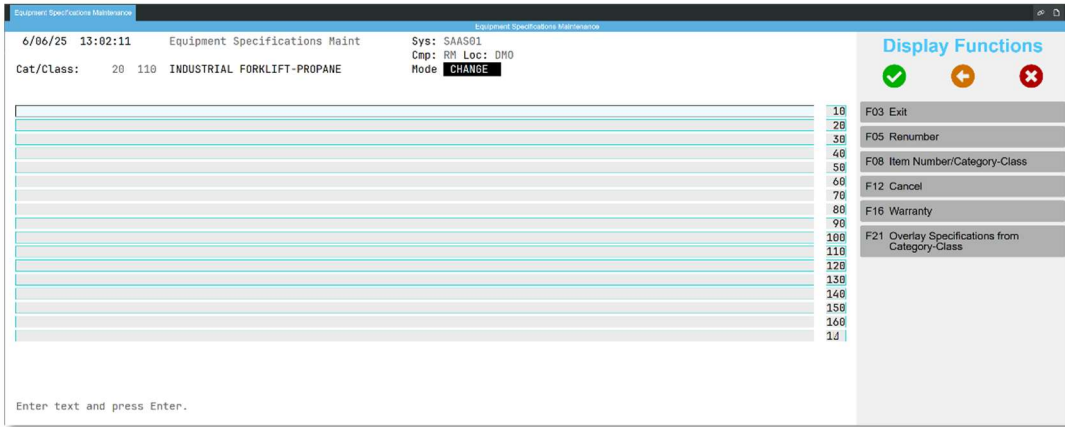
Equipment Specifications Maintenance

Equipment Specifications Maintenance

6/06/25 13:02:11 Equipment Specifications Maint Sys: SAAS01
Cmp: RM Loc: DMO
Cat/Class: 20 110 INDUSTRIAL FORKLIFT-PROPANE Mode CHANGE

10
20
30
40
50
60
70
80
90
100
110
120
130
140
150
160
1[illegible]

Enter text and press Enter.

Display Functions

F03 Exit
F05 Renumber
F08 Item Number/Category-Class
F12 Cancel
F16 Warranty
F21 Overlay Specifications from Category-Class